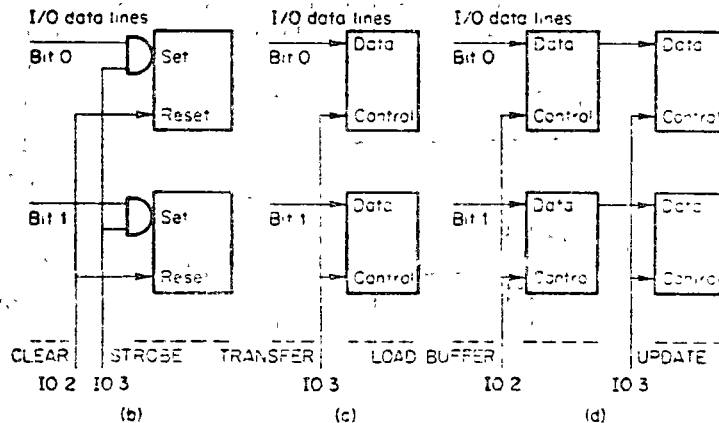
I/O data lines
Bit 0
Set
Reset
Bit 1
Set
Reset
CLEAR
STROBE
IO 2
IO 3
(b)

I/O data lines
Bit 0
Data
Control
Bit 1
Data
Control
TRANSFER
IO 3
(c)

I/O data lines
Bit 0
Data
Control
Data
Control
Bit 1
Data
Control
Data
Control
LOAD BUFFER
UPDATE
IO 2
IO 3
(d)